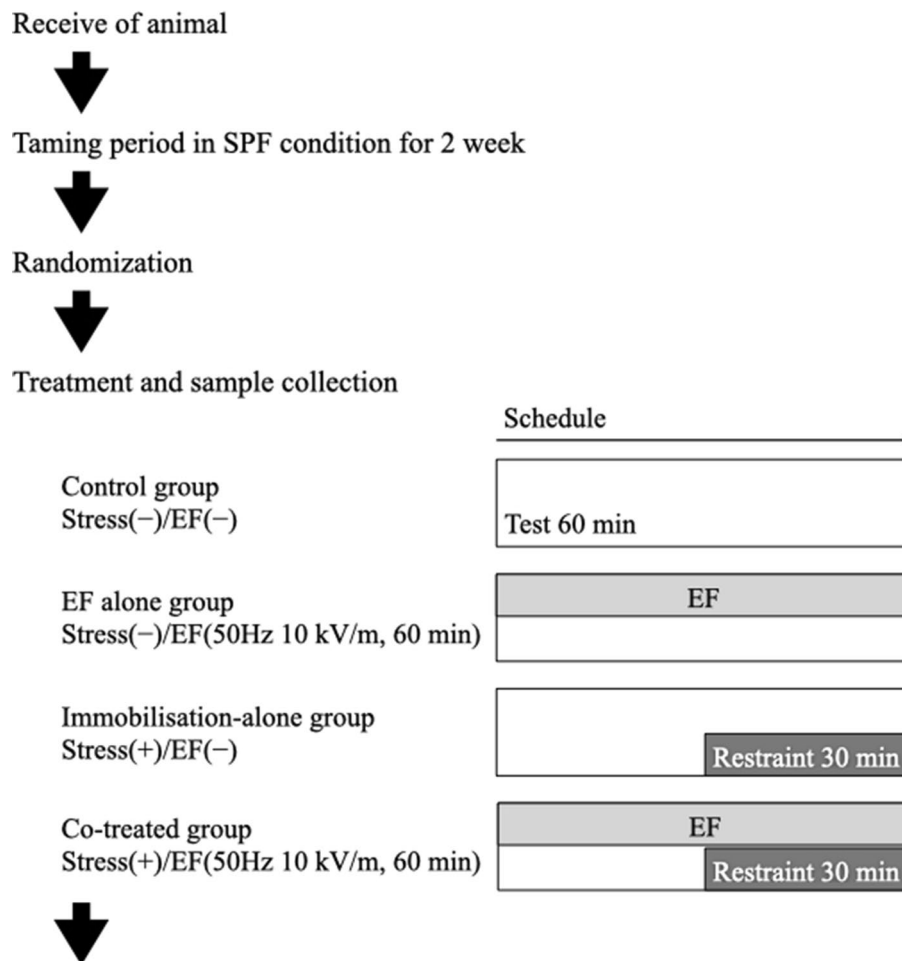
Receive of animal

Taming period in SPF condition for 2 week

Randomization

Treatment and sample collection

Schedule

Control group
Stress(−)/EF(−)

Test 60 min

EF alone group
Stress(−)/EF(50Hz 10 kV/m, 60 min)

EF

Immobilisation-alone group
Stress(+)/EF(−)

Restraint 30 min

Co-treated group
Stress(+)/EF(50Hz 10 kV/m, 60 min)

EF

Restraint 30 min